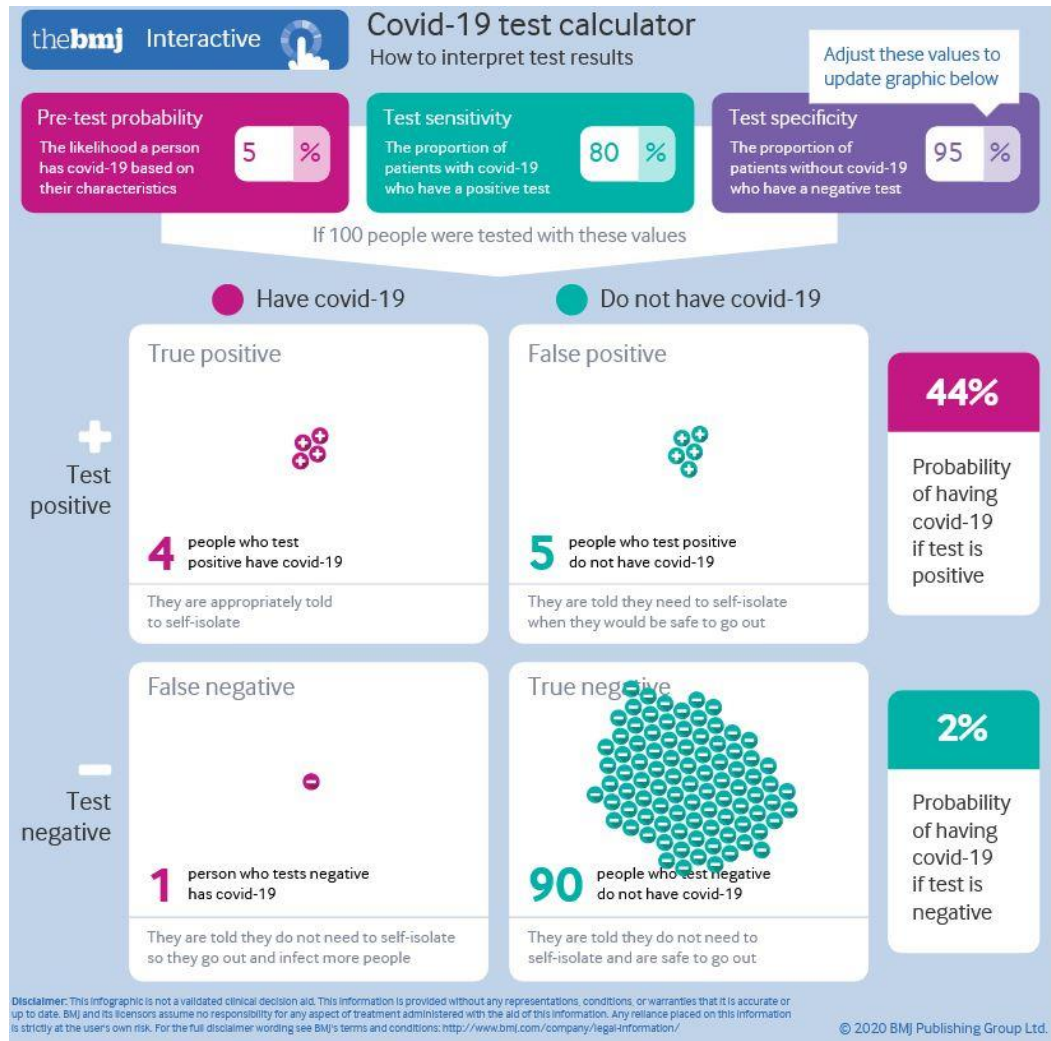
thebmj Interactive

Covid-19 test calculator
How to interpret test results

Adjust these values to update graphic below

Pre-test probability
The likelihood a person has covid-19 based on their characteristics
5 %

Test sensitivity
The proportion of patients with covid-19 who have a positive test
80 %

Test specificity
The proportion of patients without covid-19 who have a negative test
95 %

If 100 people were tested with these values

Have covid-19

Do not have covid-19

Test positive

True positive
4 people who test positive have covid-19
They are appropriately told to self-isolate

False positive
5 people who test positive do not have covid-19
They are told they need to self-isolate when they would be safe to go out

44%
Probability of having covid-19 if test is positive

Test negative

False negative
1 person who tests negative has covid-19
They are told they do not need to self-isolate so they go out and infect more people

True negative
90 people who test negative do not have covid-19
They are told they do not need to self-isolate and are safe to go out

2%
Probability of having covid-19 if test is negative

Disclaimer: This infographic is not a validated clinical decision aid. This information is provided without any representations, conditions, or warranties that it is accurate or up to date. BMJ and its licensors assume no responsibility for any aspect of treatment administered with the aid of this information. Any reliance placed on this information is strictly at the user's own risk. For the full disclaimer wording see BMJ's terms and conditions: http://www.bmj.com/company/legal-information/

© 2020 BMJ Publishing Group Ltd.